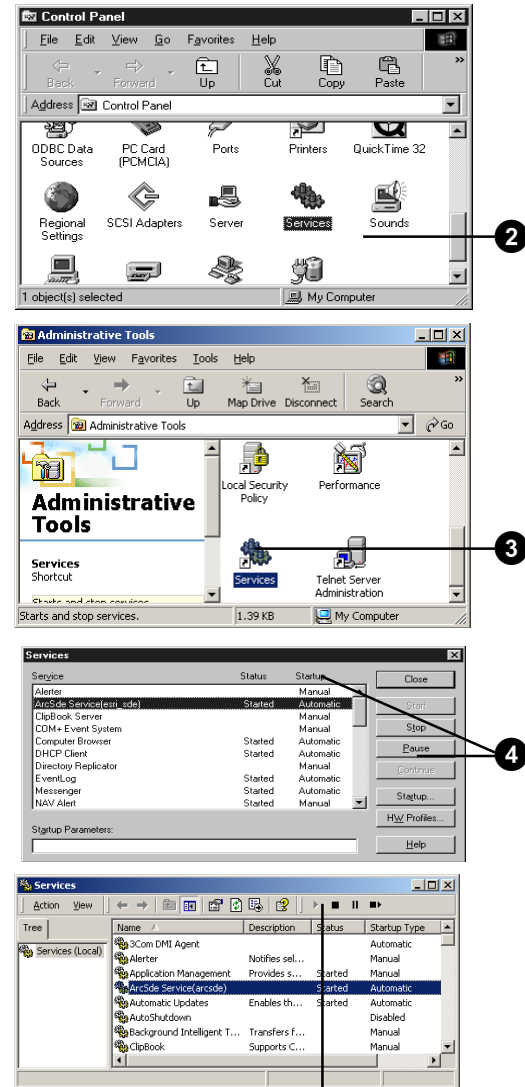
Control Panel
File Edit View Go Favorites Help
Back Forward Up Cut Copy Paste
Address Control Panel
ODBC Data Sources
PC Card (PCMCIA)
Ports
Printers
QuickTime 32
Regional Settings
SCSI Adapters
Server
Services
Sounds
1 object(s) selected
My Computer
2

Administrative Tools
File Edit View Favorites Tools Help
Back Forward Up Map Drive Disconnect Search
Address Administrative Tools
Go
Administrative Tools
Services
Shortcut
Starts and stop services
Local Security Policy
Performance
Services
Telnet Server Administration
Starts and stop services.
1.39 KB
My Computer
3

Services
Service
Status
Startup
Alerter
Manual
ArcSde Service(esri_sde)
Started
Automatic
ClipBook Server
Manual
COM+ Event System
Manual
Computer Browser
Started
Automatic
DHCP Client
Started
Automatic
Directory Replicator
Manual
EventLog
Started
Automatic
Messenger
Started
Automatic
NAV Alert
Started
Manual
Close
Start
Stop
Pause
Continue
Startup...
HW Profiles...
Startup Parameters:
Help
4

Services
Action View
Tree
Services (Local)
| Name | Description | Status | Startup Type |
|---|---|---|---|
| 3Com DMI Agent | | | Automatic |
| Alerter | Notifies sel... | | Manual |
| Application Management | Provides s... | Started | Manual |
| ArcSde Service(arcsde) | | Started | Automatic |
| Automatic Updates | Enables th... | Started | Automatic |
| AutoShutdown | | | Disabled |
| Background Intelligent T... | Transfers f... | | Manual |
| ClipBook | Supports C... | | Manual |